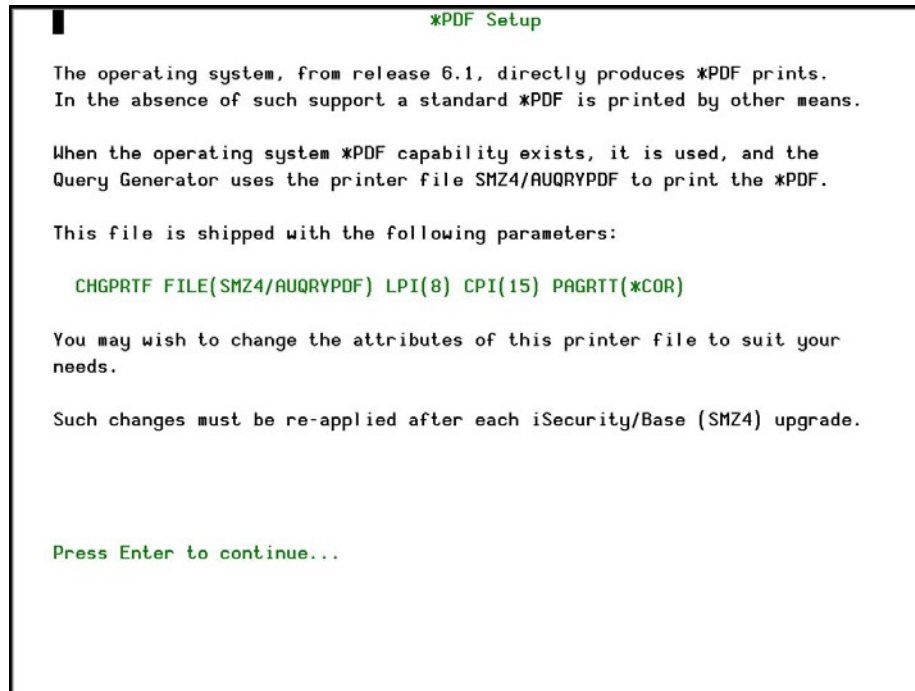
*PDF Setup

The operating system, from release 6.1, directly produces *PDF prints. In the absence of such support a standard *PDF is printed by other means.

When the operating system *PDF capability exists, it is used, and the Query Generator uses the printer file SMZ4/AUQRYPDF to print the *PDF.

This file is shipped with the following parameters:

CHGPRTF FILE(SMZ4/AUQRYPDF) LPI(8) CPI(15) PAGRTT(*COR)

You may wish to change the attributes of this printer file to suit your needs.

Such changes must be re-applied after each iSecurity/Base (SMZ4) upgrade.

Press Enter to continue...